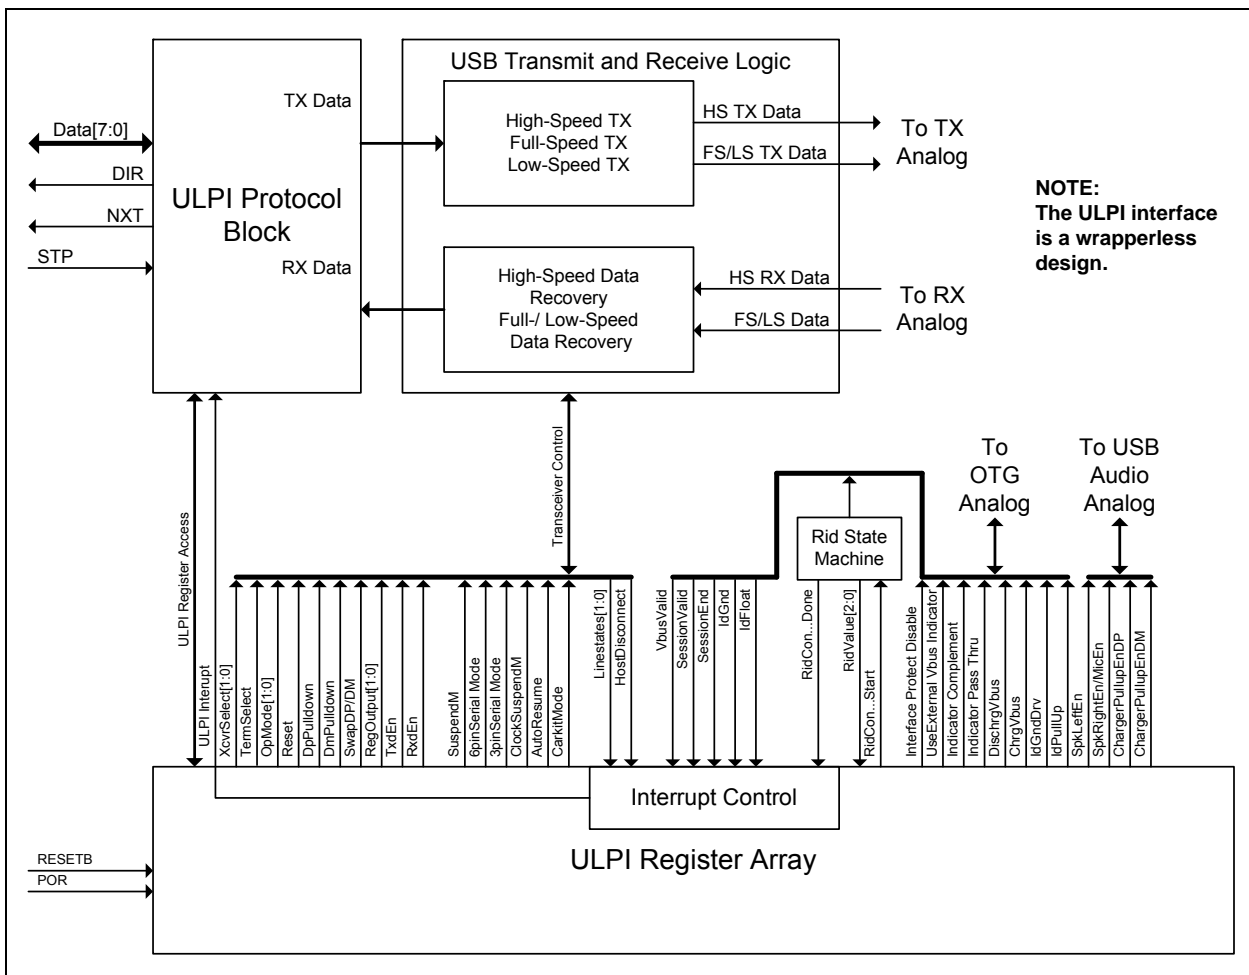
USB Transmit and Receive Logic

TX Data

Data[7:0]

DIR

NXT

STP

ULPI Protocol Block

RX Data

High-Speed TX
Full-Speed TX
Low-Speed TX

HS TX Data

FS/LS TX Data

To TX Analog

NOTE:
The ULPI interface is a wrapperless design.

High-Speed Data Recovery
Full-/ Low-Speed Data Recovery

HS RX Data

FS/LS Data

To RX Analog

Transceiver Control

To OTG Analog

To USB Audio Analog

ULPI Register Access

Rid State Machine

ULPI Interrupt
XcvrSelect[1:0]
TermSelect
OpMode[1:0]
Reset
DpPulldown
DmPulldown
SwapDP/DM
RegOutput[1:0]
TxdEn
RxdEn
SuspendM
6pinSerial Mode
3pinSerial Mode
ClockSuspendM
AutoResume
CarkitMode
Linestates[1:0]
HostDisconnect
VbusValid
SessionValid
SessionEnd
IdGnd
IdFloat
RidCon...Done
RidValue[2:0]
RidCon...Start
Interface Protect Disable
UseExternal Vbus Indicator
Indicator Complement
Indicator Pass Thru
DischrgVbus
ChrgVbus
IdGndDrv
IdPullUp
SpkLeftEn
SpkRightEn/MicEn
ChargerPullupEnDP
ChargerPullupEnDM

Interrupt Control

RESETB
POR

ULPI Register Array